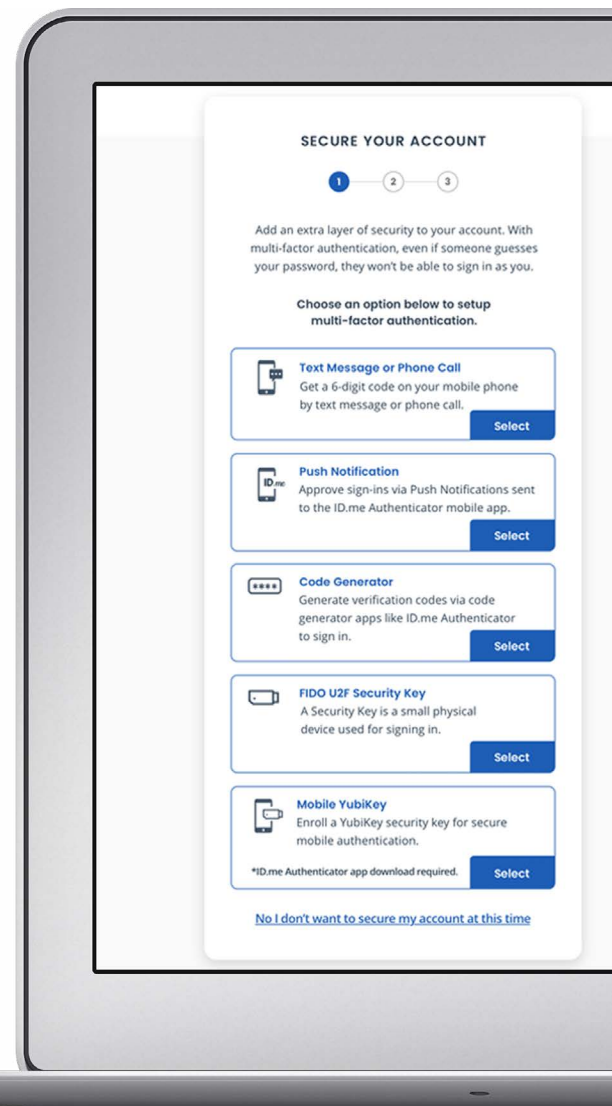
SECURE YOUR ACCOUNT

1 2 3

Add an extra layer of security to your account. With multi-factor authentication, even if someone guesses your password, they won't be able to sign in as you.

Choose an option below to setup multi-factor authentication.

Text Message or Phone Call
Get a 6-digit code on your mobile phone by text message or phone call.
Select

ID.me
Push Notification
Approve sign-ins via Push Notifications sent to the ID.me Authenticator mobile app.
Select

****
Code Generator
Generate verification codes via code generator apps like ID.me Authenticator to sign in.
Select

FIDO U2F Security Key
A Security Key is a small physical device used for signing in.
Select

Mobile YubiKey
Enroll a YubiKey security key for secure mobile authentication.
*ID.me Authenticator app download required.
Select

No I don't want to secure my account at this time